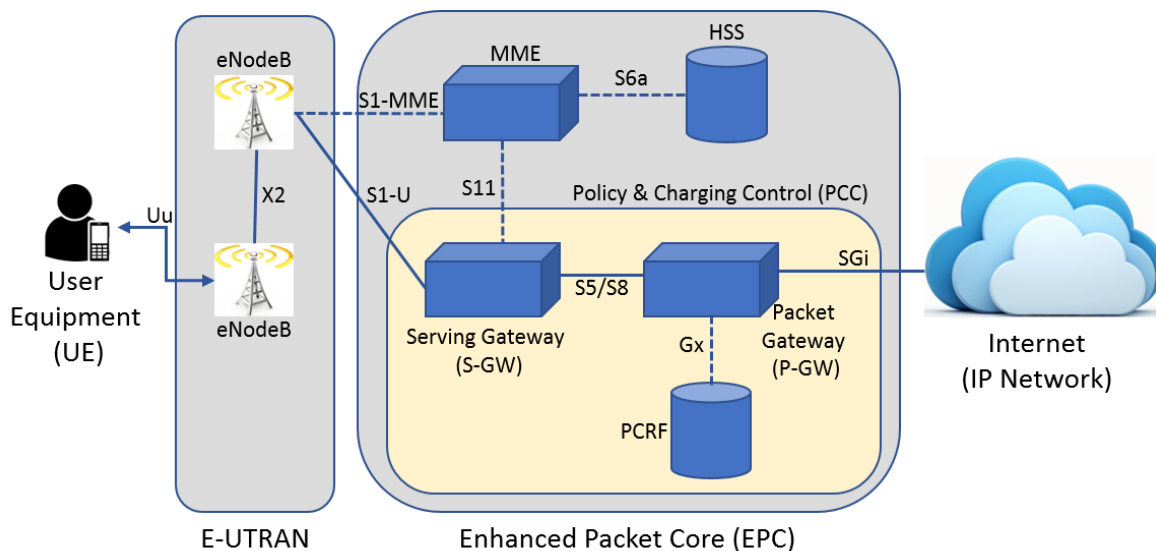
eNodeB

MME

HSS

S6a

S1-MME

X2

S1-U

S11

Policy & Charging Control (PCC)

Uu

User Equipment (UE)

eNodeB

S5/S8

SGi

Serving Gateway (S-GW)

Packet Gateway (P-GW)

Gx

Internet (IP Network)

PCRF

E-UTRAN

Enhanced Packet Core (EPC)